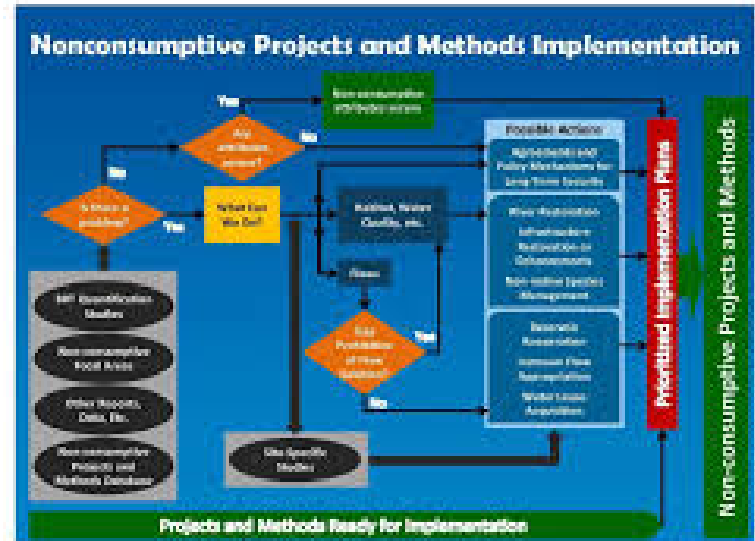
Nonconsumptive Projects and Methods Implementation

Yes

Non-consumptive attributes secure

Any attributes secure?

No

No

Is there a problem?

Yes

What Can We Do?

Habitat, Water Quality, etc.

Flows

Possible Actions

Agreements and Policy Mechanisms for Long-Term Security

River Restoration

Infrastructure Restoration or Enhancements

Non-native Species Management

Reservoir Reoperation

Instream Flow Reoperation

Water Lease Acquisition

Yes

Risk Prohibitive of Flow Solution?

No

BIP Identification Studies

Non-consumptive Focus Areas

Other Reports, Data, Etc.

Nonconsumptive Projects and Methods Database

Site Specific Studies

Prioritized Implementation Plans

Non-consumptive Projects and Methods

Projects and Methods Ready for Implementation